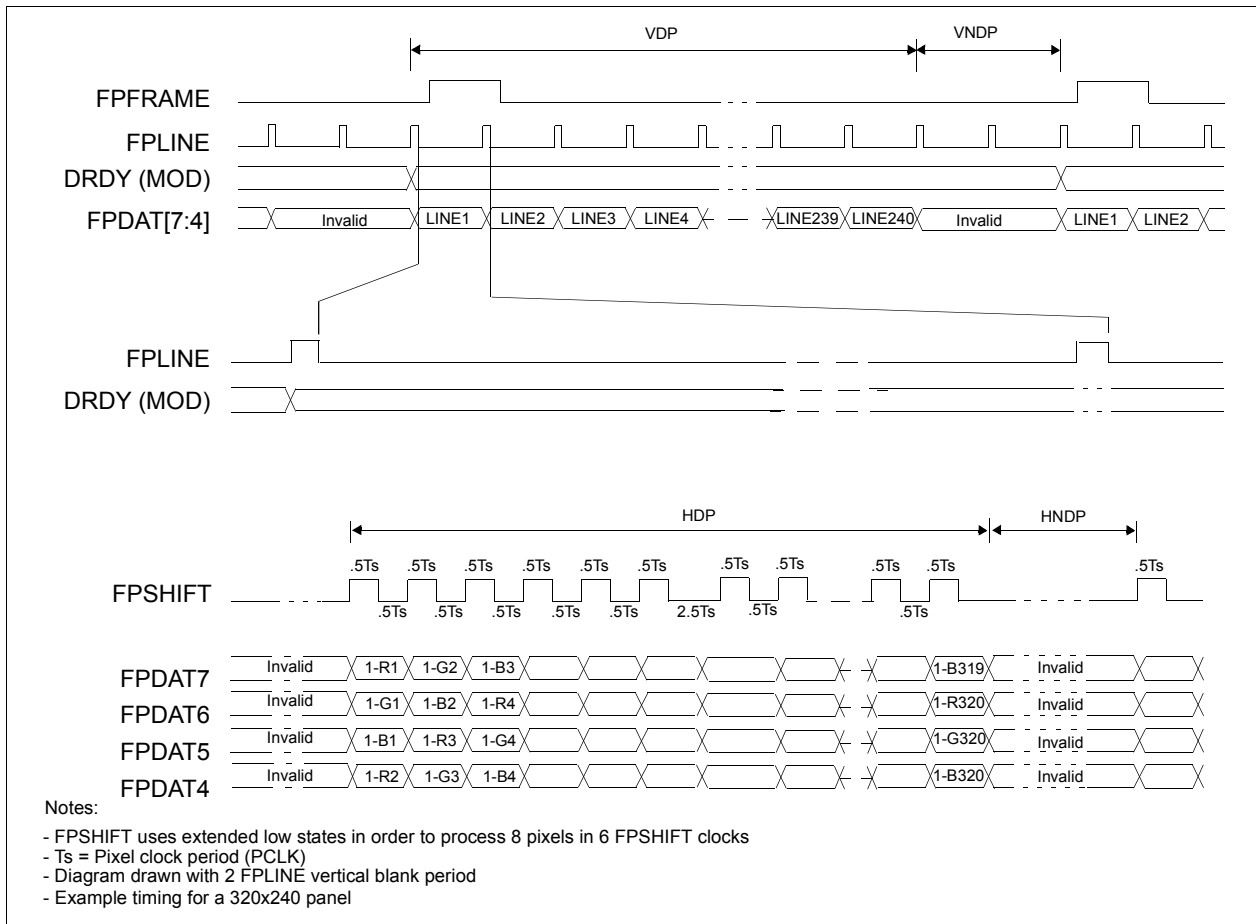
VDP

VNDP

FPFRAME

FPLINE

DRDY (MOD)

FPDAT[7:4]

Invalid

LINE1

LINE2

LINE3

LINE4

LINE239

LINE240

Invalid

LINE1

LINE2

FPLINE

DRDY (MOD)

HDP

HNDP

.5Ts .5Ts .5Ts .5Ts .5Ts .5Ts .5Ts .5Ts .5Ts .5Ts .5Ts

FPSHIFT

.5Ts .5Ts .5Ts .5Ts .5Ts 2.5Ts .5Ts .5Ts

FPDAT7 Invalid 1-R1 1-G2 1-B3 1-B319 Invalid

FPDAT6 Invalid 1-G1 1-B2 1-R4 1-R320 Invalid

FPDAT5 Invalid 1-B1 1-R3 1-G4 1-G320 Invalid

FPDAT4 Invalid 1-R2 1-G3 1-B4 1-B320 Invalid

Notes:

- FPSHIFT uses extended low states in order to process 8 pixels in 6 FPSHIFT clocks
- Ts = Pixel clock period (PCLK)
- Diagram drawn with 2 FPLINE vertical blank period
- Example timing for a 320x240 panel